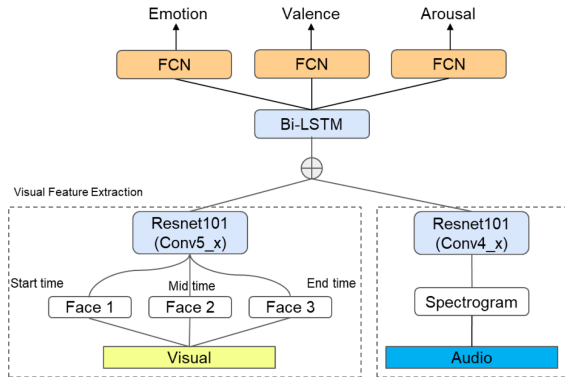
Emotion

Valence

Arousal

FCN

FCN

FCN

Bi-LSTM

Visual Feature Extraction

Resnet101 (Conv5_x)

Start time

Mid time

End time

Face 1

Face 2

Face 3

Visual

Resnet101 (Conv4_x)

Spectrogram

Audio